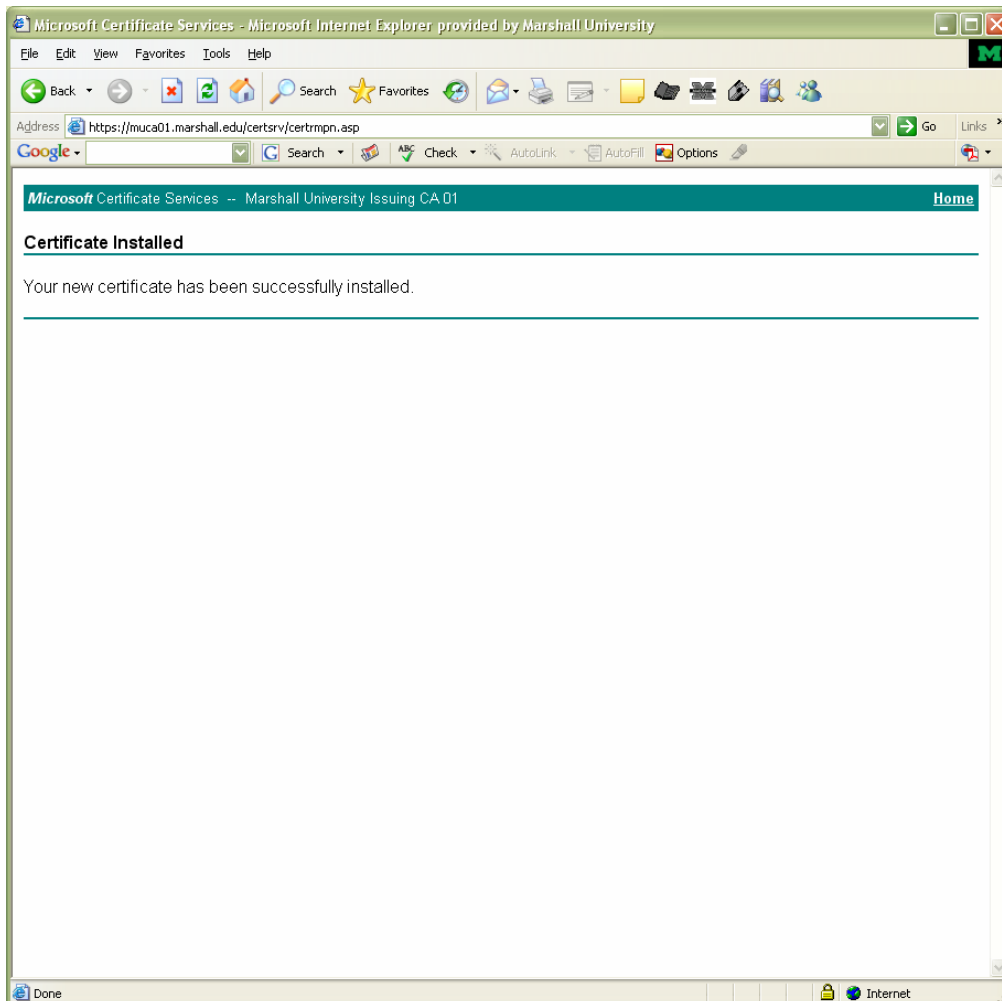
Microsoft Certificate Services - Microsoft Internet Explorer provided by Marshall University

File Edit View Favorites Tools Help

Back Search Favorites

Address https://muca01.marshall.edu/certsrv/certrmpn.asp Go Links

Google Search Check AutoLink AutoFill Options

Microsoft Certificate Services -- Marshall University Issuing CA 01 Home

Certificate Installed

Your new certificate has been successfully installed.

Done Internet